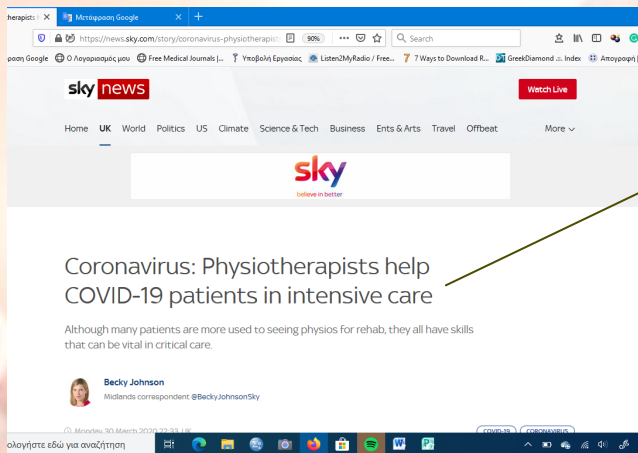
herapists | ✕ Μετάφραση Google ✕ +

https://news.sky.com/story/coronavirus-physiotherapists 90% ••• Search

ραση Google Ο Λογαριασμός μου Free Medical Journals |... Υποβολή Εργασίας Listen2MyRadio / Free... 7 Ways to Download R... GreekDiamond ... Index Απογραφή

sky news Watch Live

Home UK World Politics US Climate Science & Tech Business Ents & Arts Travel Offbeat More

sky
believe in better

Coronavirus: Physiotherapists help COVID-19 patients in intensive care

Although many patients are more used to seeing physios for rehab, they all have skills that can be vital in critical care.

Becky Johnson
Midlands correspondent @BeckyJohnsonSky

Monday 30 March 2020 22:33, UK

COVID-19 CORONAVIRUS

ολογήστε εδώ για αναζήτηση